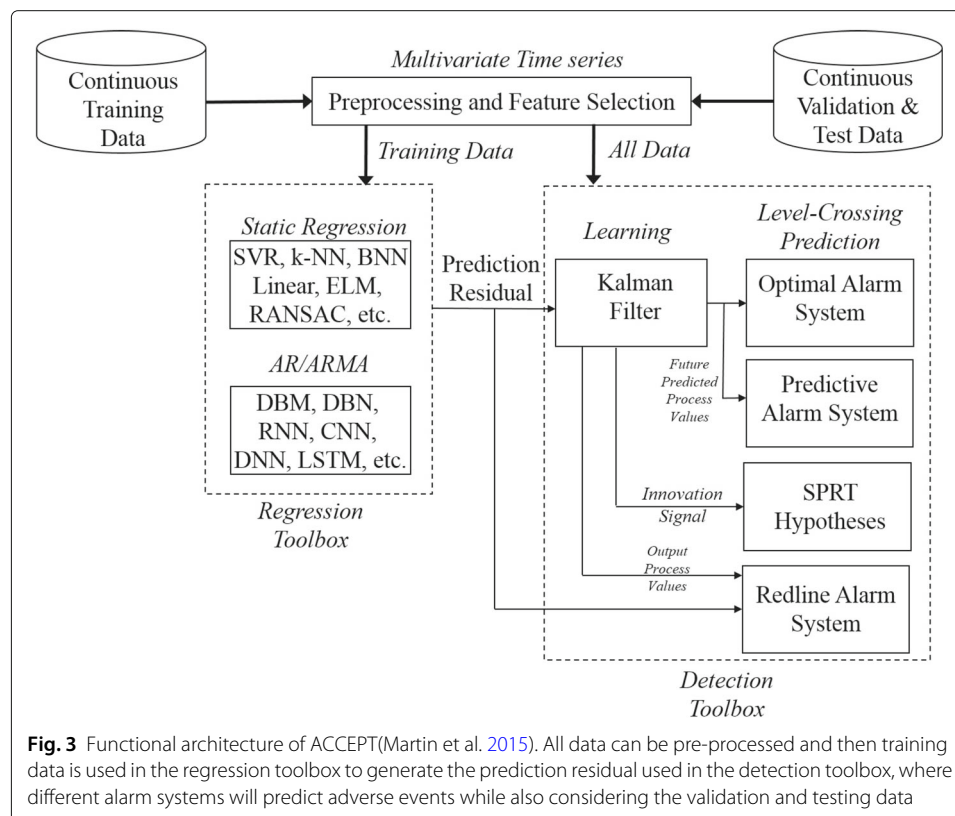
Continuous Training Data

Multivariate Time series

Preprocessing and Feature Selection

Continuous Validation & Test Data

Training Data

All Data

Static Regression

SVR, k-NN, BNN Linear, ELM, RANSAC, etc.

AR/ARMA

DBM, DBN, RNN, CNN, DNN, LSTM, etc.

Regression Toolbox

Prediction Residual

Learning

Kalman Filter

Level-Crossing Prediction

Optimal Alarm System

Future Predicted Process Values

Predictive Alarm System

Innovation Signal

SPRT Hypotheses

Output Process Values

Redline Alarm System

Detection Toolbox

**Fig. 3** Functional architecture of ACCEPT(Martin et al. 2015). All data can be pre-processed and then training data is used in the regression toolbox to generate the prediction residual used in the detection toolbox, where different alarm systems will predict adverse events while also considering the validation and testing data